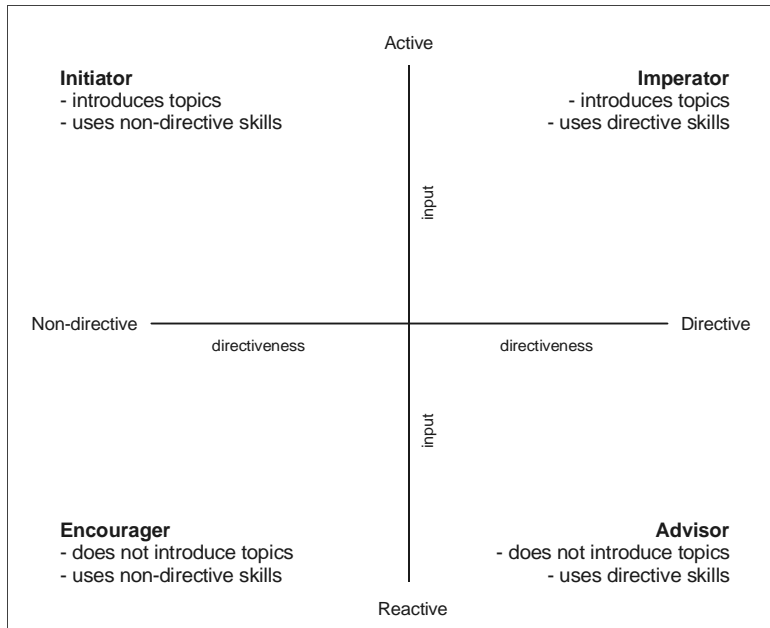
Active

**Initiator**
- introduces topics
- uses non-directive skills

**Imperator**
- introduces topics
- uses directive skills

input

Non-directive

Directive

directiveness

directiveness

input

**Encourager**
- does not introduce topics
- uses non-directive skills

**Advisor**
- does not introduce topics
- uses directive skills

Reactive